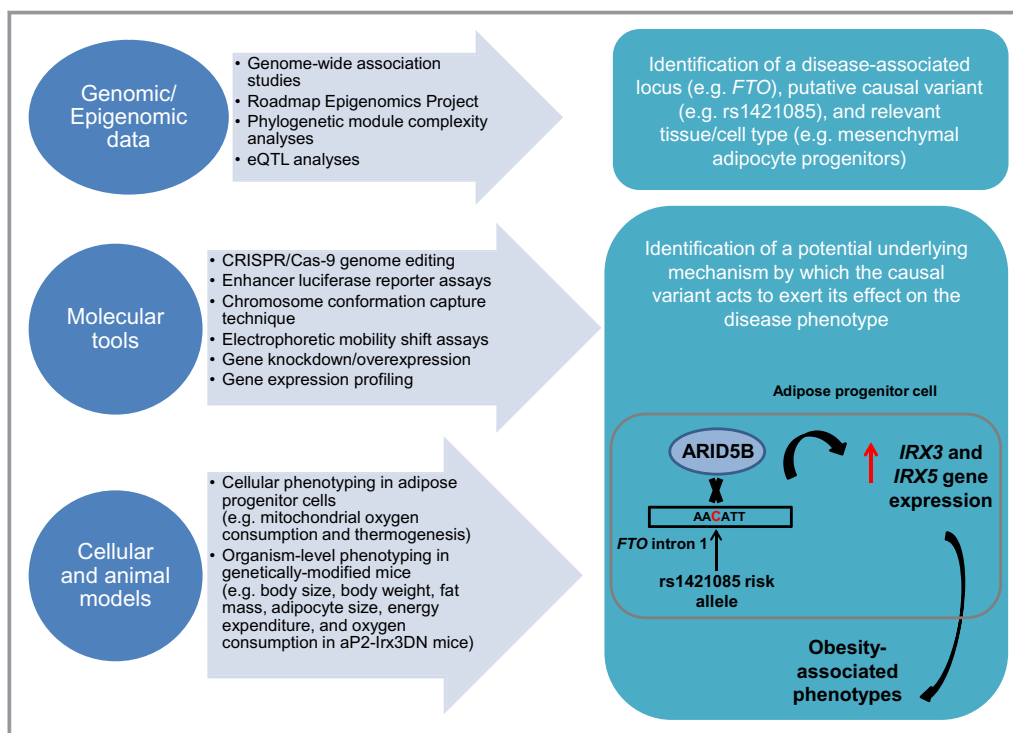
Genomic/ Epigenomic data

• Genome-wide association studies
• Roadmap Epigenomics Project
• Phylogenetic module complexity analyses
• eQTL analyses

Identification of a disease-associated locus (e.g. *FTO*), putative causal variant (e.g. rs1421085), and relevant tissue/cell type (e.g. mesenchymal adipocyte progenitors)

Molecular tools

• CRISPR/Cas-9 genome editing
• Enhancer luciferase reporter assays
• Chromosome conformation capture technique
• Electrophoretic mobility shift assays
• Gene knockdown/overexpression
• Gene expression profiling

Identification of a potential underlying mechanism by which the causal variant acts to exert its effect on the disease phenotype

Adipose progenitor cell

ARID5B

AACATT

*FTO* intron 1

rs1421085 risk allele

*IRX3* and *IRX5* gene expression

Obesity-associated phenotypes

Cellular and animal models

• Cellular phenotyping in adipose progenitor cells (e.g. mitochondrial oxygen consumption and thermogenesis)
• Organism-level phenotyping in genetically-modified mice (e.g. body size, body weight, fat mass, adipocyte size, energy expenditure, and oxygen consumption in aP2-Irx3DN mice)